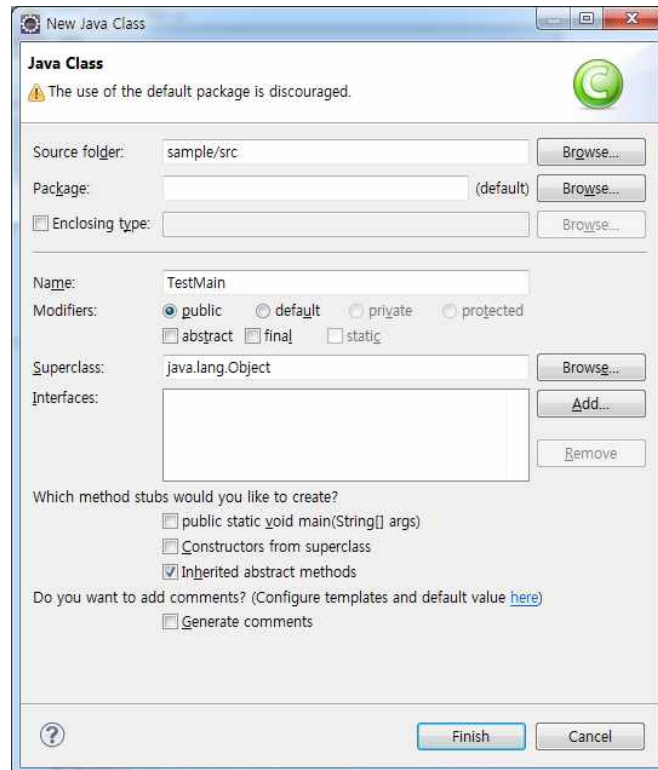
New Java Class

Java Class
The use of the default package is discouraged.

Source folder: sample/src Browse...
Package: (default) Browse...
Enclosing type: Browse...

Name: TestMain
Modifiers: public default private protected
abstract final static
Superclass: java.lang.Object Browse...
Interfaces: Add...
Remove

Which method stubs would you like to create?
public static void main(String[] args)
Constructors from superclass
Inherited abstract methods
Do you want to add comments? (Configure templates and default value here)
Generate comments

?
Finish Cancel